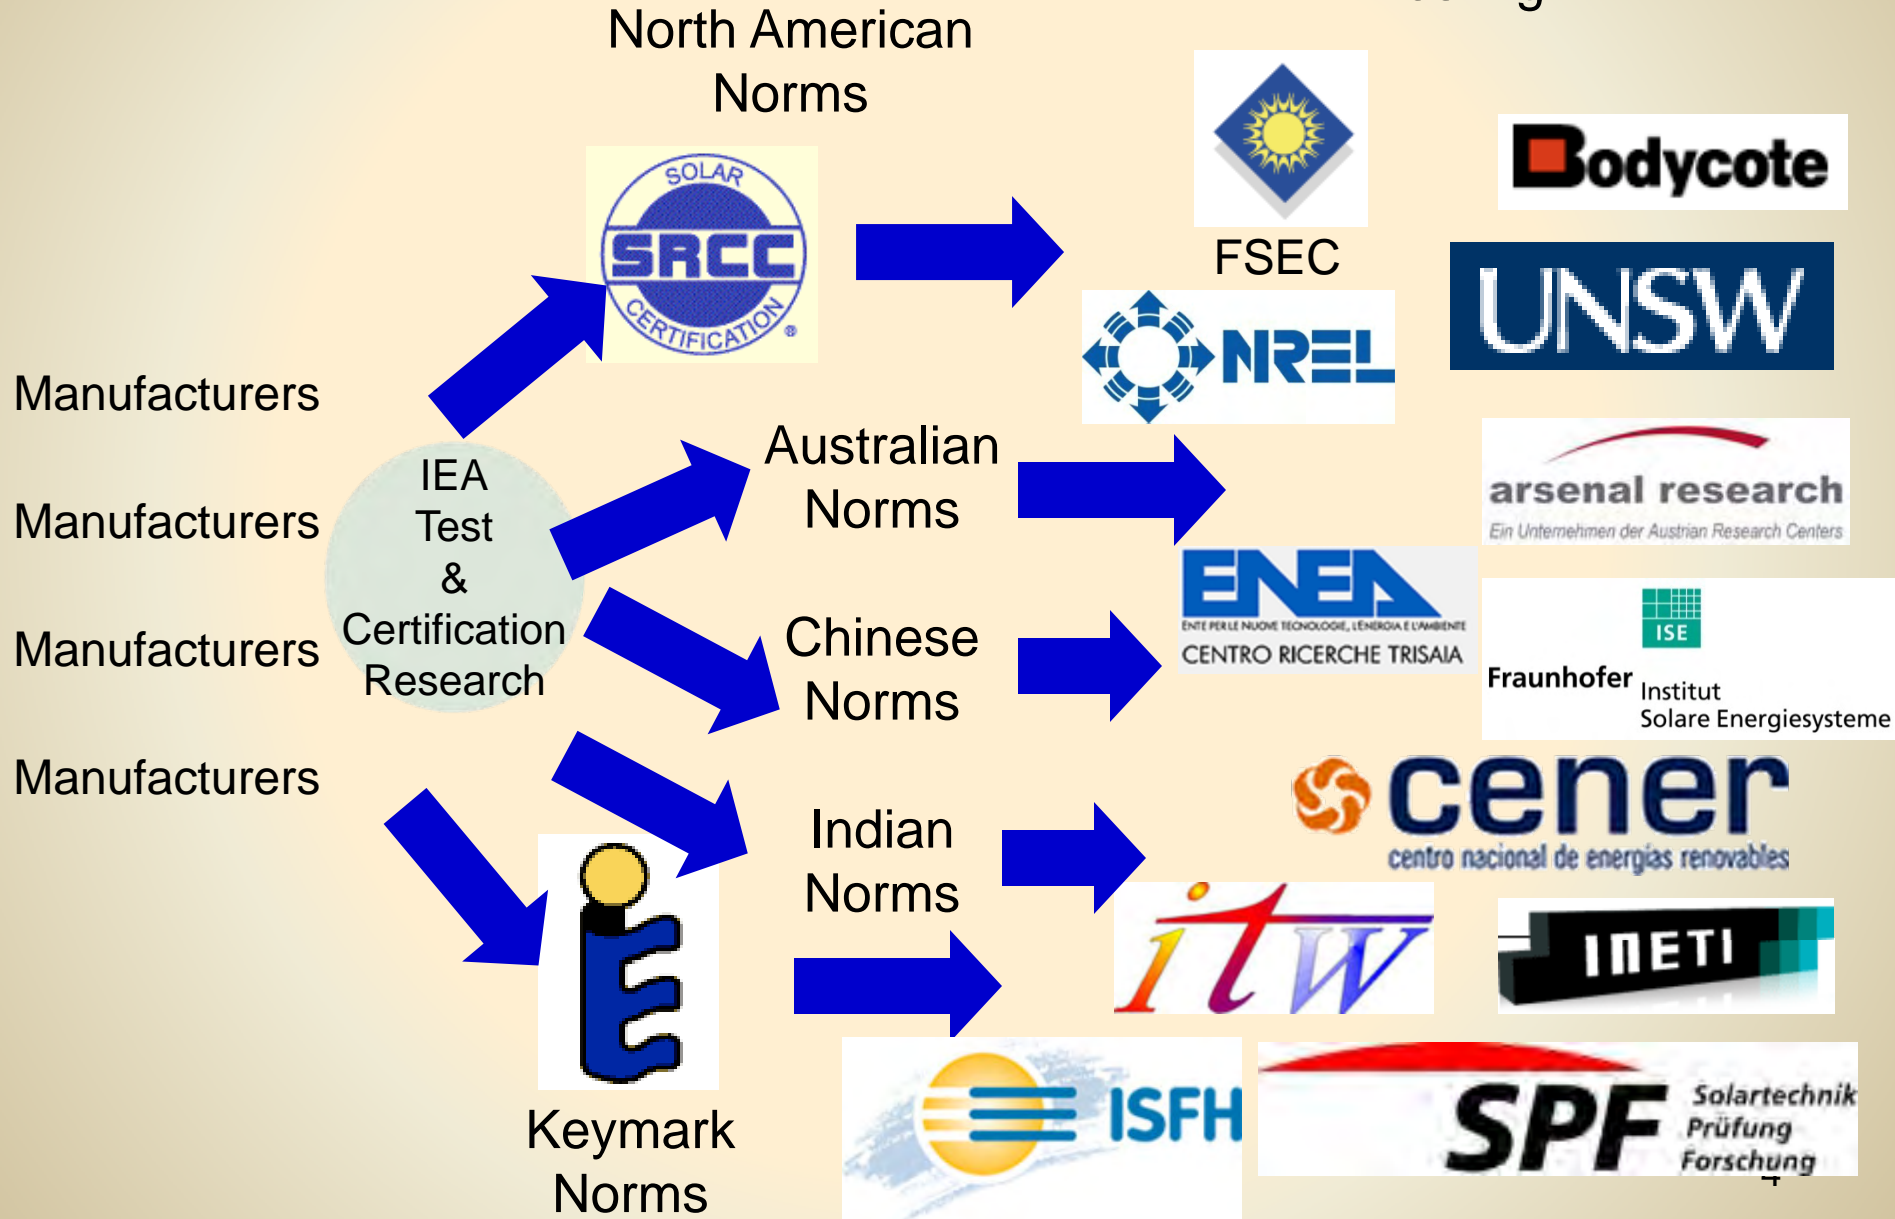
North American Norms

SOLAR SRCC CERTIFICATION

FSEC

Bodycote

UNSW

NREL

Manufacturers

Manufacturers

Manufacturers

Manufacturers

IEA Test & Certification Research

Australian Norms

arsenal research
Ein Unternehmen der Austrian Research Centers

ENEA
ENTE PER LE NUOVE TECNOLOGIE, L'ENERGIA E L'AMBIENTE
CENTRO RICERCHE TRISAIA

Chinese Norms

ISE
Fraunhofer Institut Solare Energiesysteme

cener
centro nacional de energías renovables

Indian Norms

itw

INETI

Keymark Norms

ISFH

SPF Solartechnik Prüfung Forschung